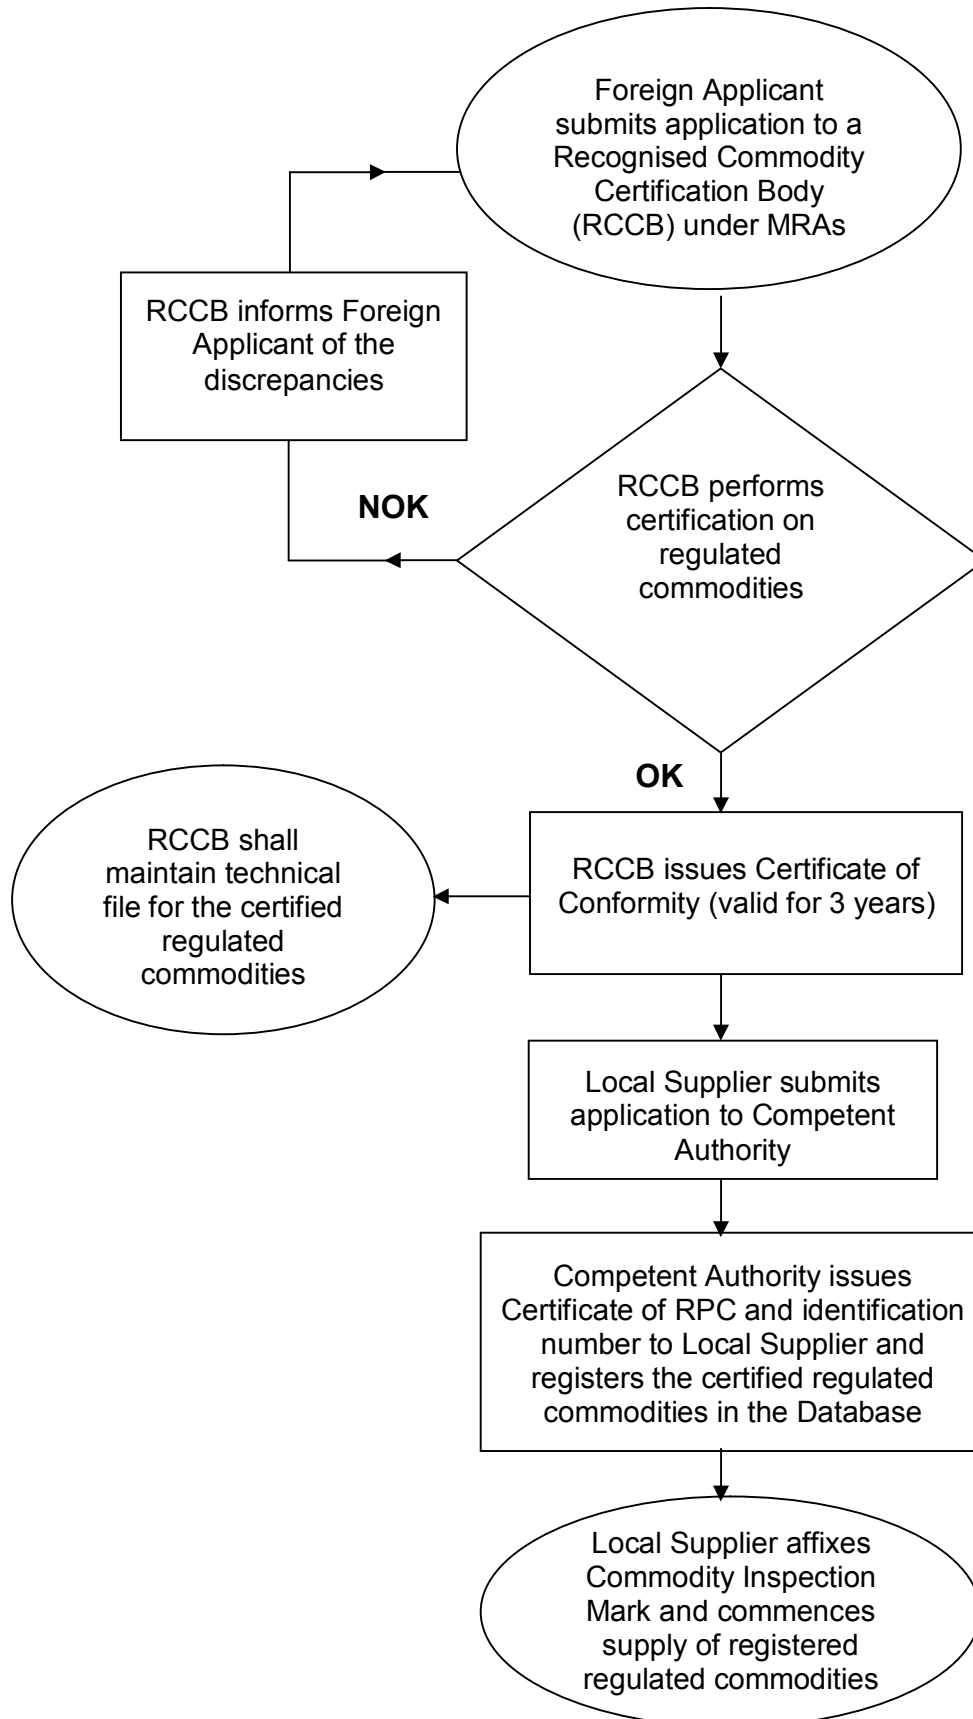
Foreign Applicant submits application to a Recognised Commodity Certification Body (RCCB) under MRAs

RCCB informs Foreign Applicant of the discrepancies

NOK

RCCB performs certification on regulated commodities

OK

RCCB shall maintain technical file for the certified regulated commodities

RCCB issues Certificate of Conformity (valid for 3 years)

Local Supplier submits application to Competent Authority

Competent Authority issues Certificate of RPC and identification number to Local Supplier and registers the certified regulated commodities in the Database

Local Supplier affixes Commodity Inspection Mark and commences supply of registered regulated commodities